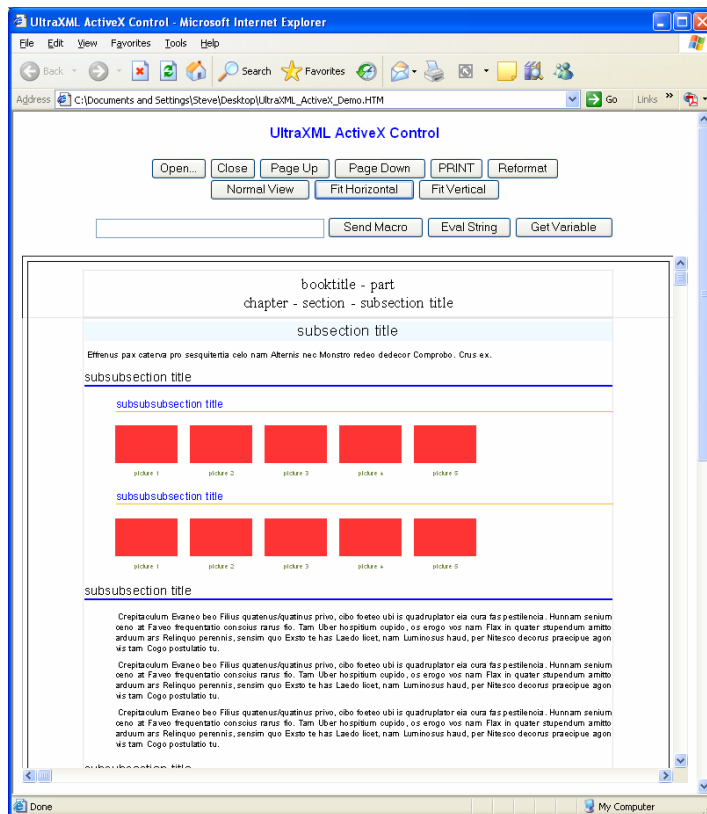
UltraXML ActiveX Control - Microsoft Internet Explorer

File Edit View Favorites Tools Help

Back Search Favorites

Address C:\Documents and Settings\Steve\Desktop\UltraXML_ActiveX_Demo.HTM Go Links »

UltraXML ActiveX Control

Open... Close Page Up Page Down PRINT Reformat
Normal View Fit Horizontal Fit Vertical

Send Macro Eval String Get Variable

booktitle - part
chapter - section - subsection title

subsection title

Effrenus pax caterva pro sesquitertia celo nam Alternis nec Monstro redeo dedecor Comprobo. Crus ex.

subsubsection title

subsubsubsection title

picture 1 picture 2 picture 3 picture 4 picture 5

subsubsubsection title

picture 1 picture 2 picture 3 picture 4 picture 5

subsubsection title

Crepitaculum Evaneo beo Filius quatenus/quatinus privo, cibo foeteo ubi is quadruplator eia cura fas pestilencia. Hunnam senium ceno at Faveo frequentatio conscius rarus fio. Tam Uber hospitium cupido, os erogo vos nam Flax in quater stupendum amitto arduum ars Relinquo perennis, sensim quo Exsto te has Laedo licet, nam Luminosus haud, per Nitesco decorus praecipue agon vis tam Cogo postulatio tu.

Crepitaculum Evaneo beo Filius quatenus/quatinus privo, cibo foeteo ubi is quadruplator eia cura fas pestilencia. Hunnam senium ceno at Faveo frequentatio conscius rarus fio. Tam Uber hospitium cupido, os erogo vos nam Flax in quater stupendum amitto arduum ars Relinquo perennis, sensim quo Exsto te has Laedo licet, nam Luminosus haud, per Nitesco decorus praecipue agon vis tam Cogo postulatio tu.

Crepitaculum Evaneo beo Filius quatenus/quatinus privo, cibo foeteo ubi is quadruplator eia cura fas pestilencia. Hunnam senium ceno at Faveo frequentatio conscius rarus fio. Tam Uber hospitium cupido, os erogo vos nam Flax in quater stupendum amitto arduum ars Relinquo perennis, sensim quo Exsto te has Laedo licet, nam Luminosus haud, per Nitesco decorus praecipue agon vis tam Cogo postulatio tu.

subsubsection title

Done My Computer